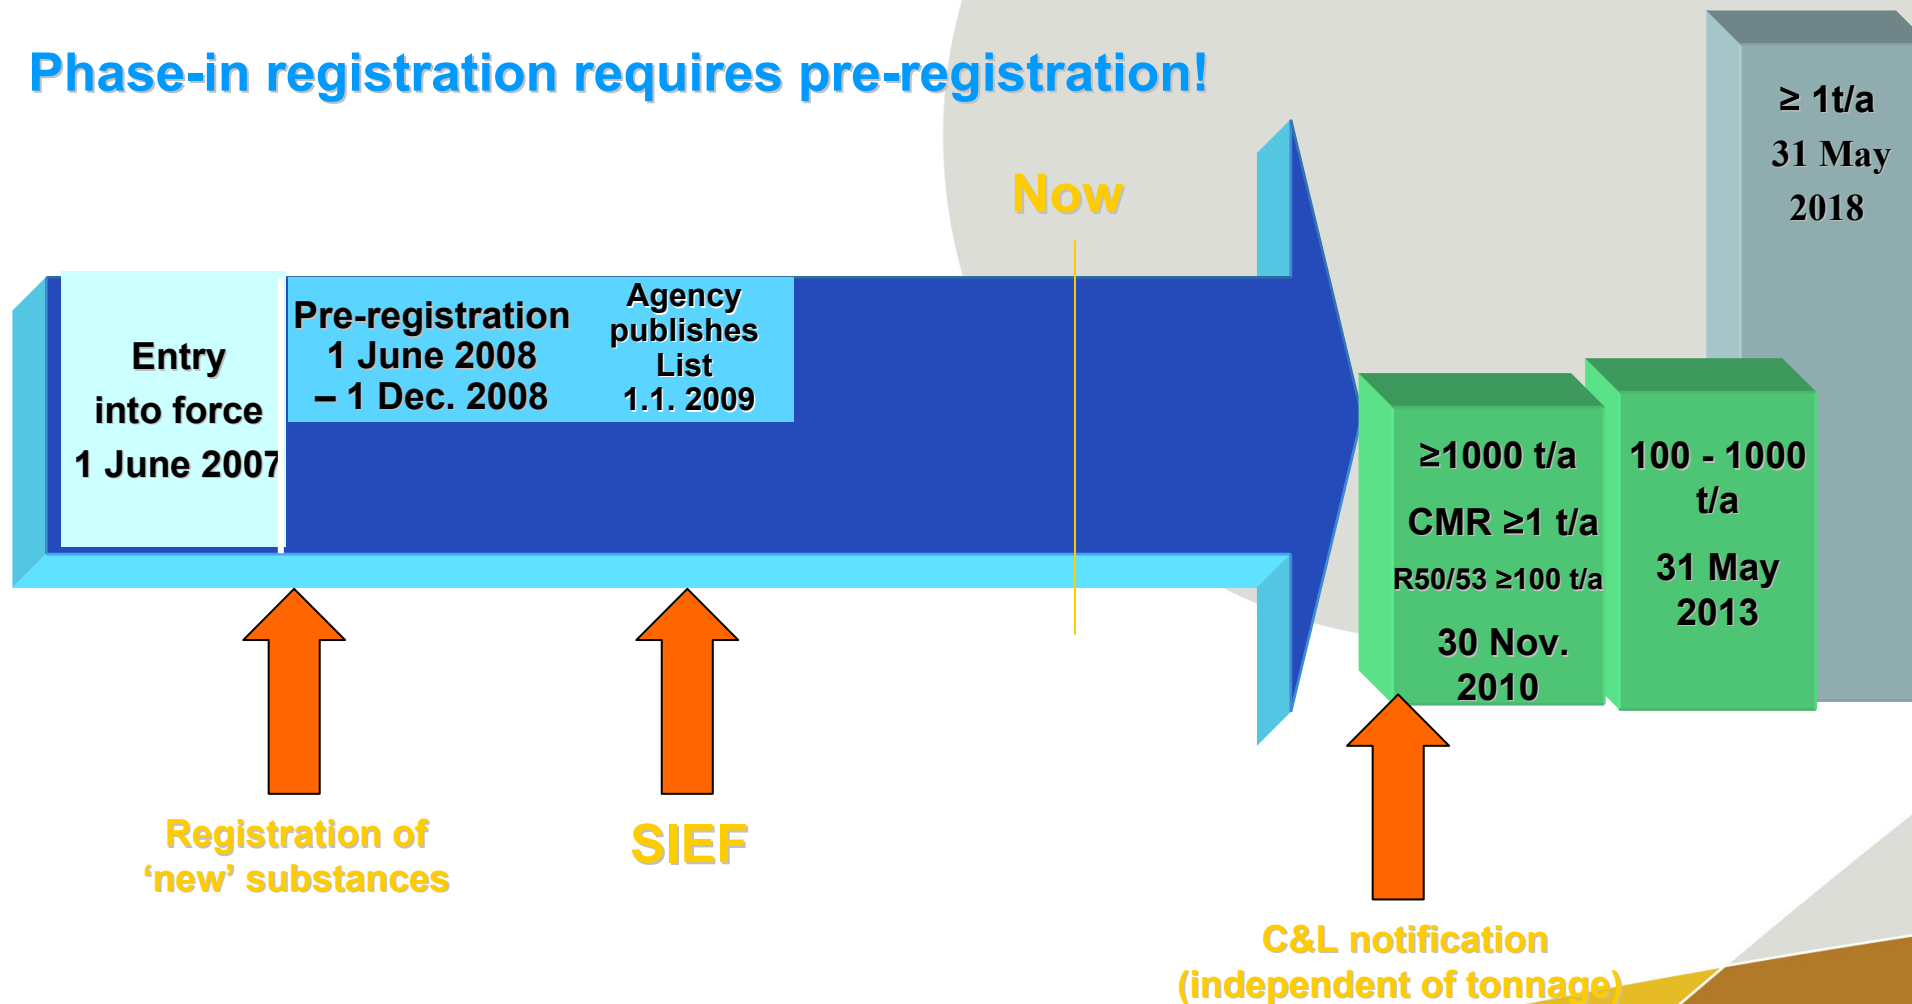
Phase-in registration requires pre-registration!

Now

Entry into force 1 June 2007

Pre-registration 1 June 2008 – 1 Dec. 2008

Agency publishes List 1.1. 2009

≥1000 t/a CMR ≥1 t/a R50/53 ≥100 t/a 30 Nov. 2010

100 - 1000 t/a 31 May 2013

≥ 1t/a 31 May 2018

Registration of ‘new’ substances

SIEF

C&L notification (independent of tonnage)